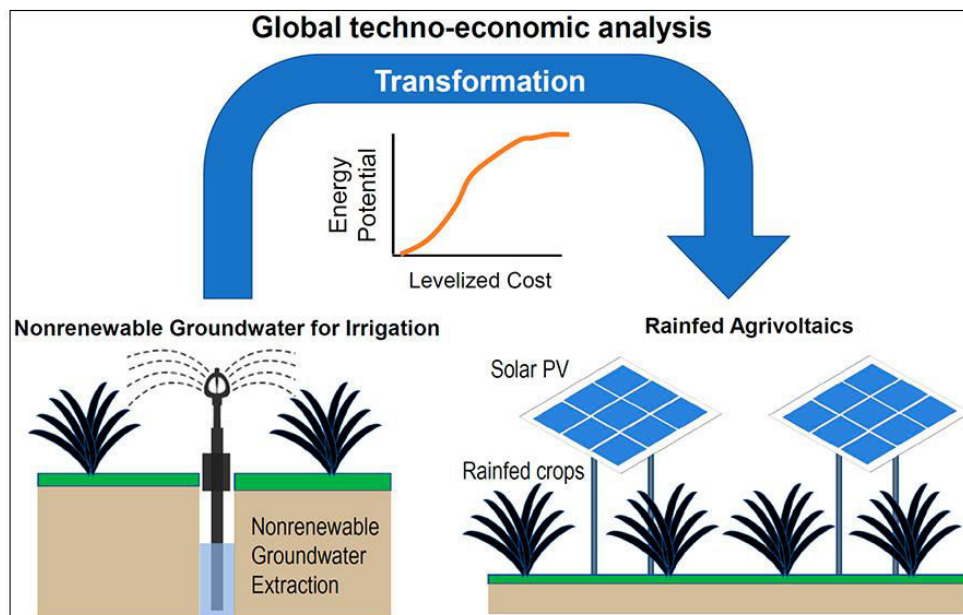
Global techno-economic analysis

Transformation

Energy Potential

Levelized Cost

Nonrenewable Groundwater for Irrigation

Nonrenewable Groundwater Extraction

Rainfed Agrivoltaics

Solar PV

Rainfed crops